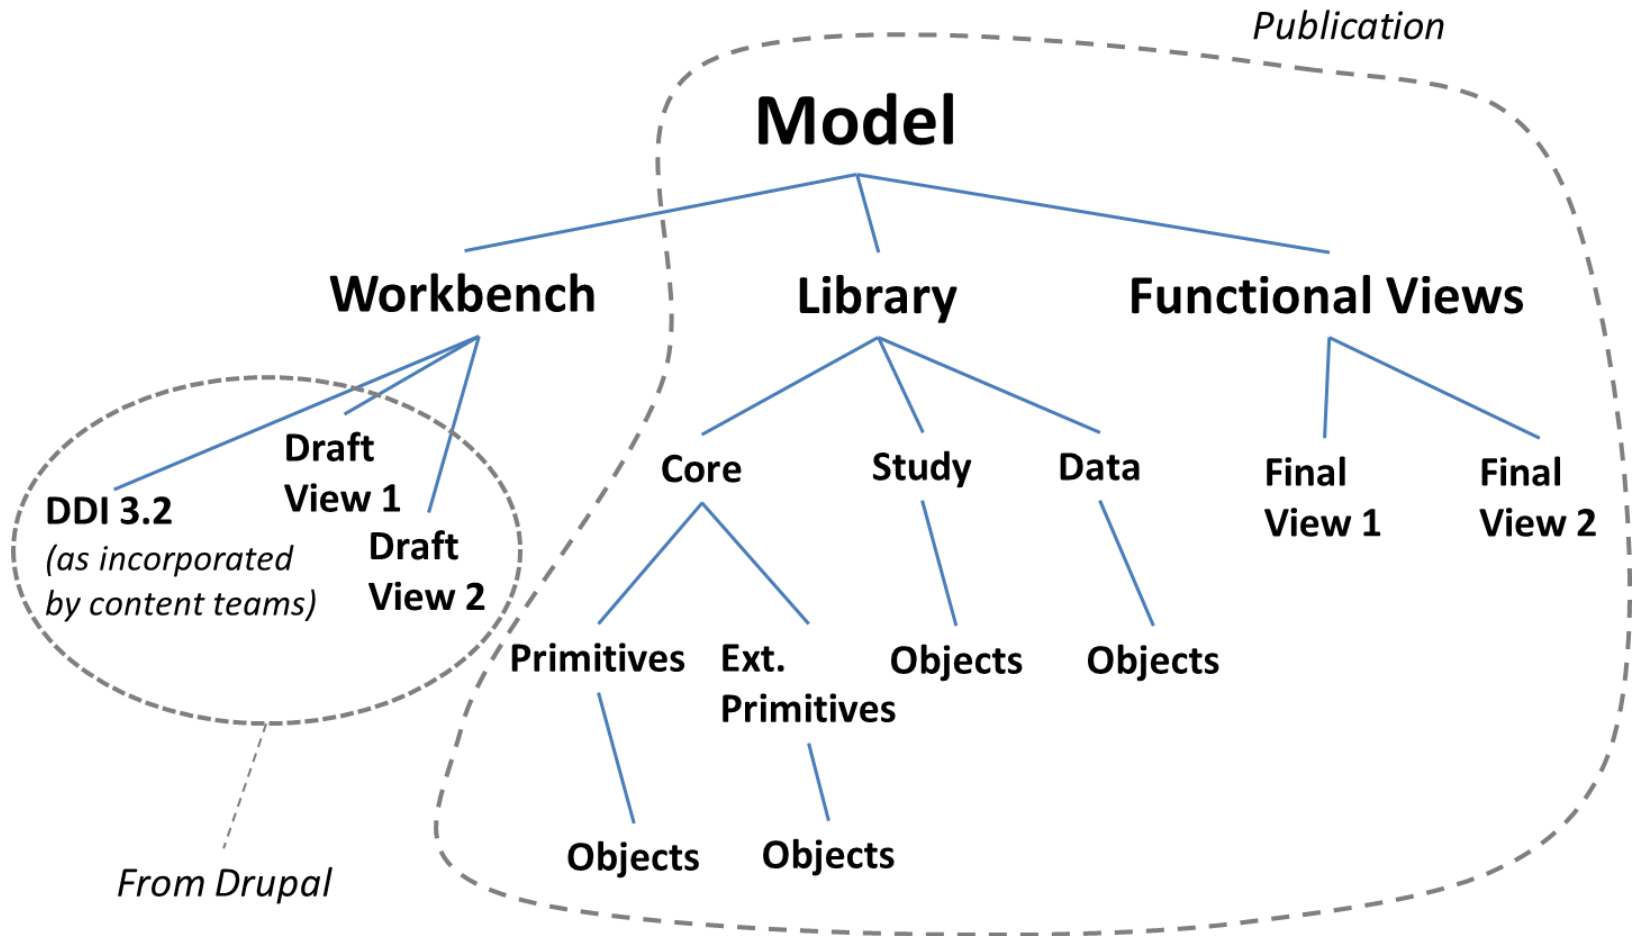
Publication

Model

Workbench

Library

Functional Views

Draft View 1

DDI 3.2
(as incorporated by content teams)

Draft View 2

Core

Study

Data

Final View 1

Final View 2

Primitives

Ext. Primitives

Objects

Objects

Objects

Objects

From Drupal